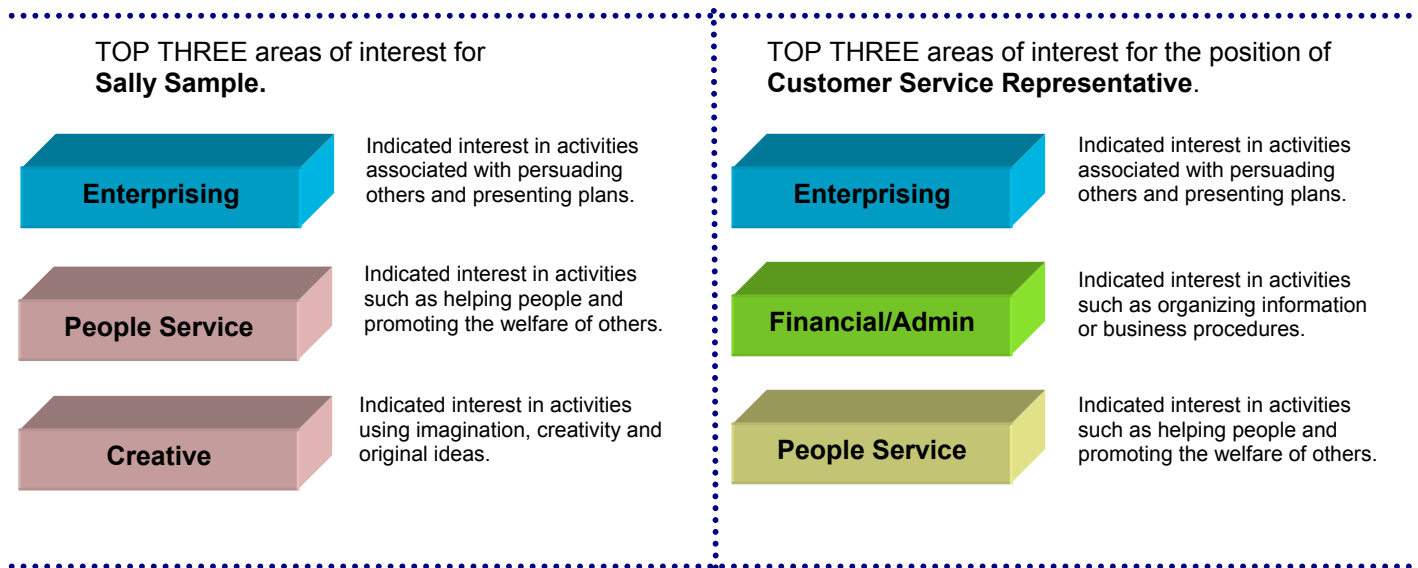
TOP THREE areas of interest for **Sally Sample.**

Enterprising

Indicated interest in activities associated with persuading others and presenting plans.

People Service

Indicated interest in activities such as helping people and promoting the welfare of others.

Creative

Indicated interest in activities using imagination, creativity and original ideas.

TOP THREE areas of interest for the position of **Customer Service Representative**.

Enterprising

Indicated interest in activities associated with persuading others and presenting plans.

Financial/Admin

Indicated interest in activities such as organizing information or business procedures.

People Service

Indicated interest in activities such as helping people and promoting the welfare of others.